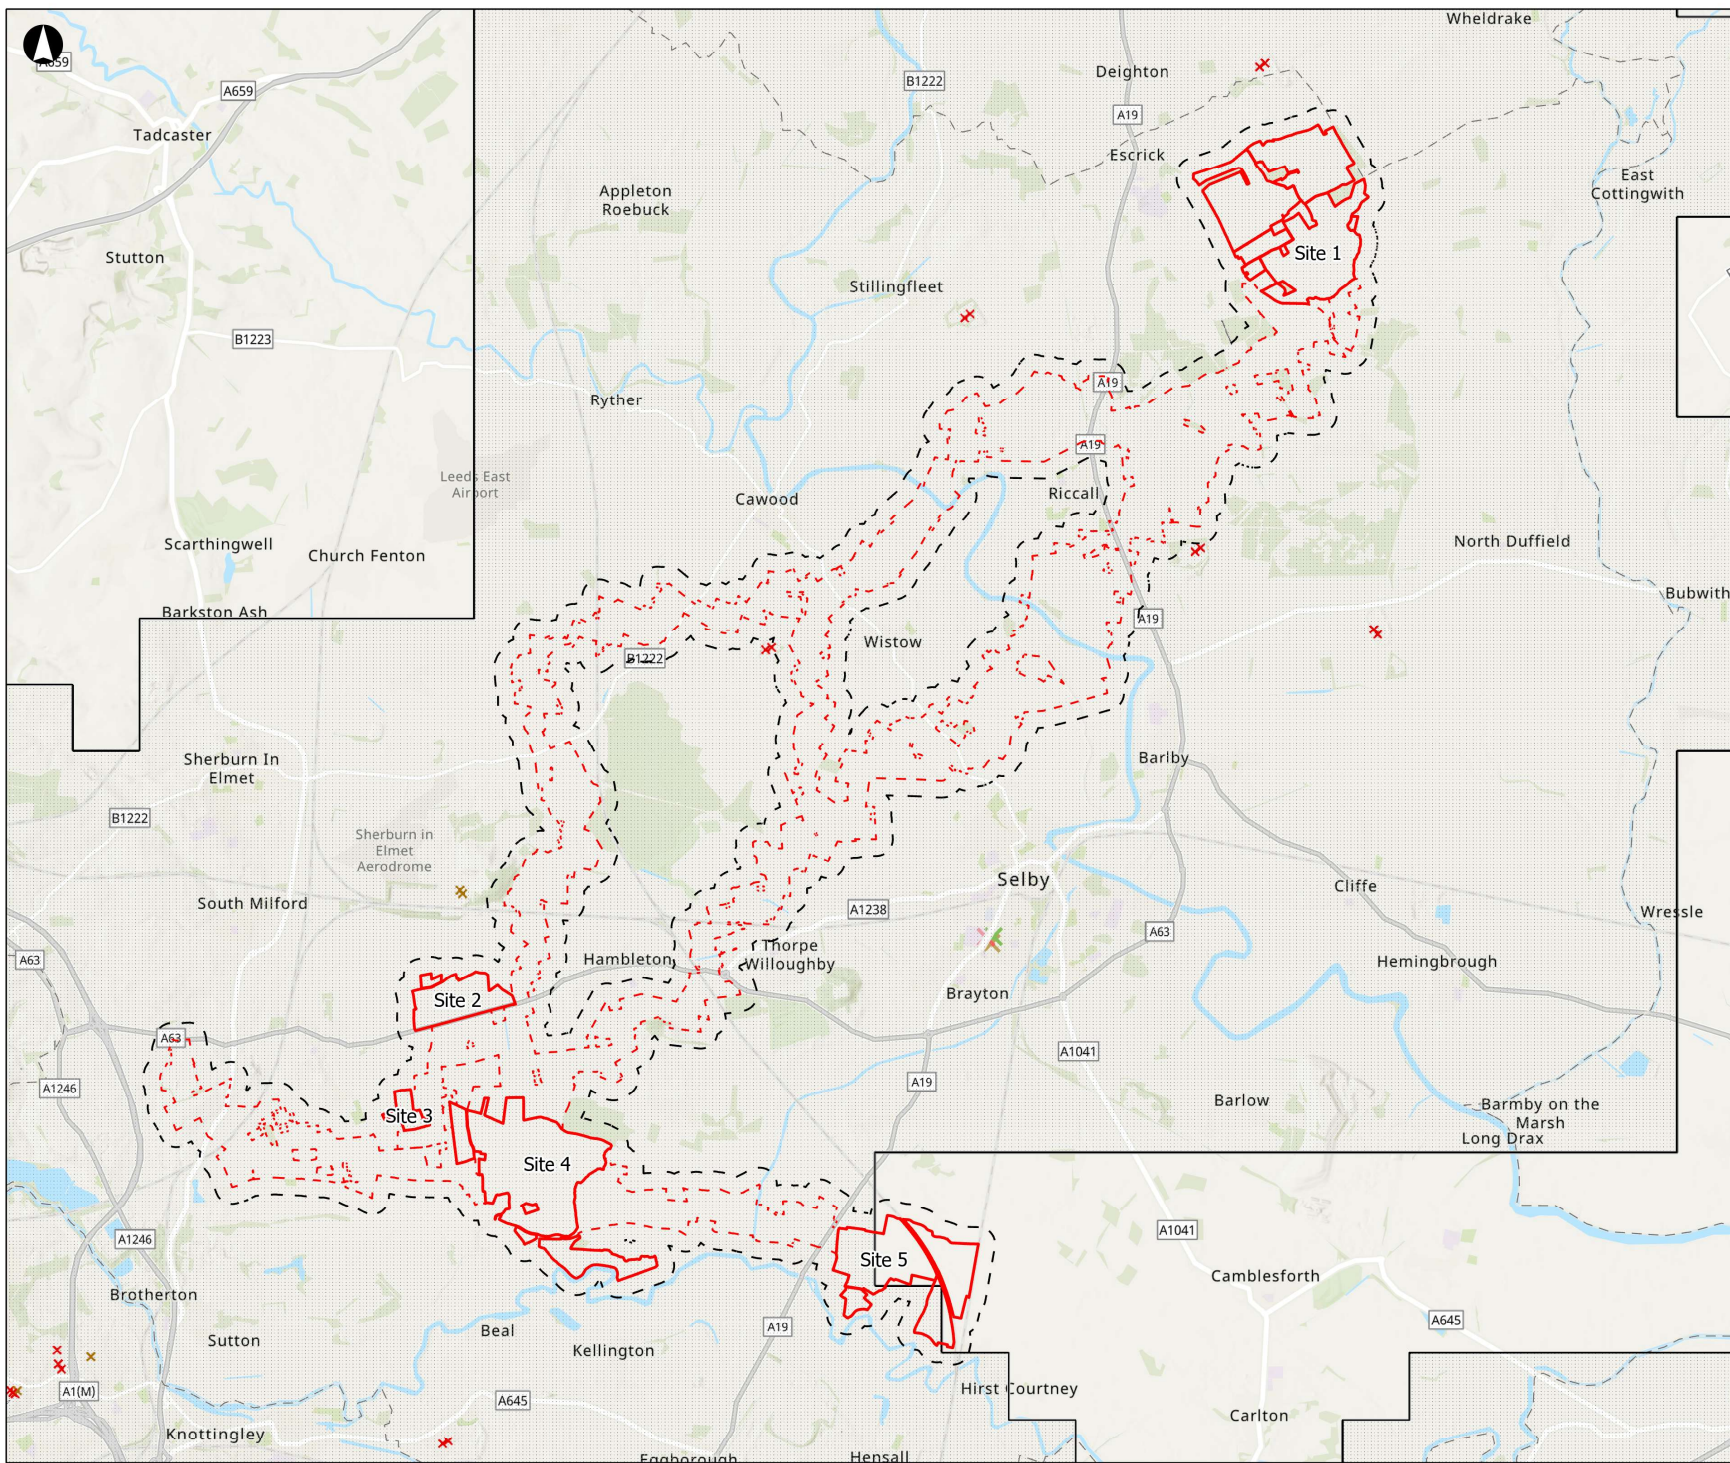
A659
A659
Tadcaster
Stutton
B1223
Leeds East Airport
Scarthingwell
Church Fenton
Barkston Ash
Wheldrake
Deighton
B1222
A19
Escrick
East Cottingwith
Appleton Roebuck
Site 1
Stillingfleet
Ryther
A19
A19
Riccall
Cawood
North Duffield
Bubwith
A19
Wistow
B1222
Sherburn In Elmet
B1222
Sherburn in Elmet Aerodrome
Barlby
Selby
Cliffe
South Milford
A1238
Wressle
Thorpe Willoughby
A63
Hemingbrough
Hambleton
A63
Site 2
Brayton
A63
A1041
A1246
A19
Site 3
Barlow
Barmby on the Marsh
Long Drax
Site 4
A1246
A1041
Site 5
Camblesforth
Brotherton
A645
Beal
A19
Sutton
Kellington
A1(M)
Hirst Courtney
A645
Carlton
Knottingley
Eggborough
Hensall